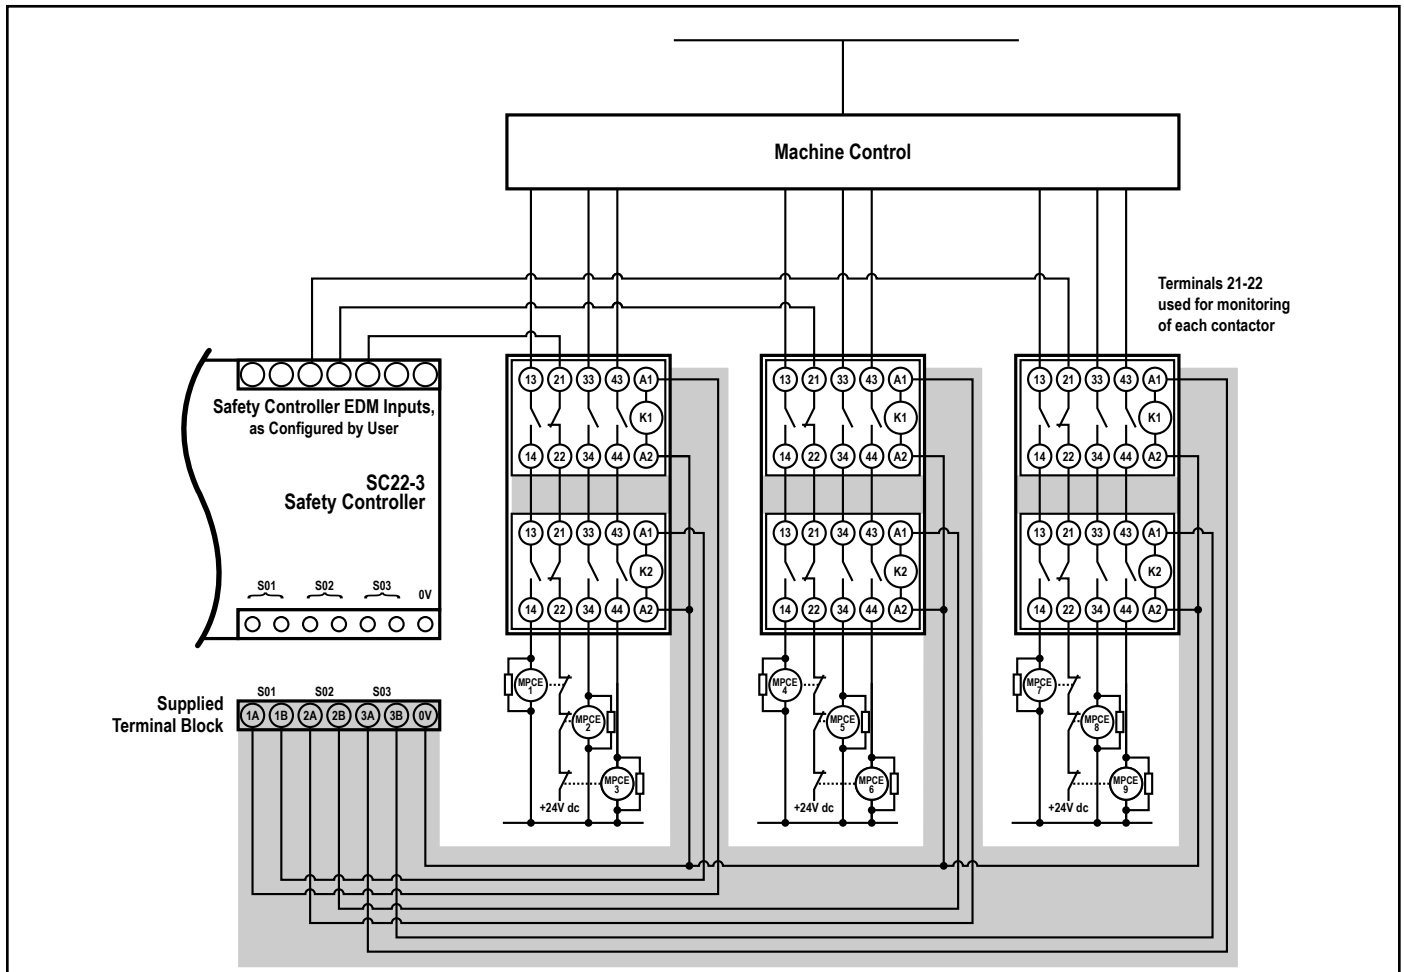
Machine Control

Terminals 21-22 used for monitoring of each contactor

Safety Controller EDM Inputs, as Configured by User

SC22-3 Safety Controller

S01 S02 S03 0V

Supplied Terminal Block

S01 S02 S03

1A 1B 2A 2B 3A 3B 0V

13 21 33 43 A1
K1
14 22 34 44 A2

13 21 33 43 A1
K2
14 22 34 44 A2

MPCE 1
MPCE 2
MPCE 3
+24V dc

13 21 33 43 A1
K1
14 22 34 44 A2

13 21 34 43 A1
K2
14 22 34 44 A2

MPCE 4
MPCE 5
MPCE 6
+24V dc

13 21 33 43 A1
K1
14 22 34 44 A2

13 21 33 43 A1
K2
14 22 34 44 A2

MPCE 7
MPCE 8
MPCE 9
+24V dc